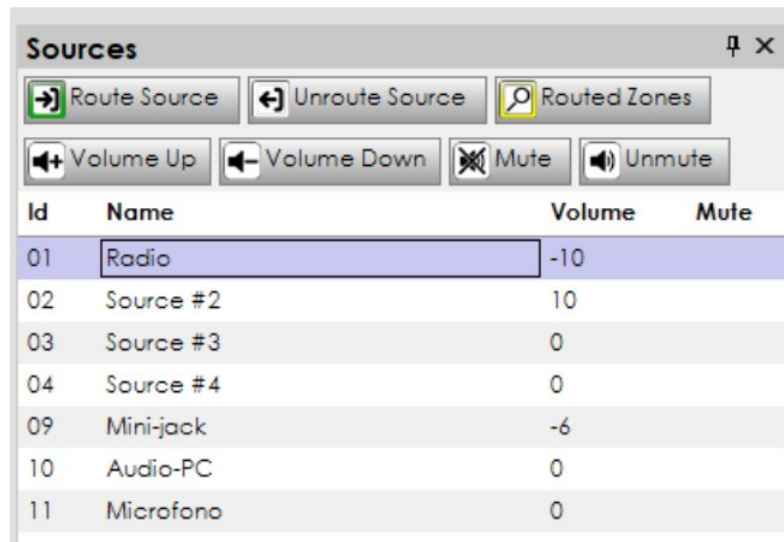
Sources

Route Source | Unroute Source | Routed Zones

Volume Up | Volume Down | Mute | Unmute

| Id | Name | Volume | Mute |
|---|---|---|---|
| 01 | Radio | -10 | |
| 02 | Source #2 | 10 | |
| 03 | Source #3 | 0 | |
| 04 | Source #4 | 0 | |
| 09 | Mini-jack | -6 | |
| 10 | Audio-PC | 0 | |
| 11 | Microfono | 0 | |